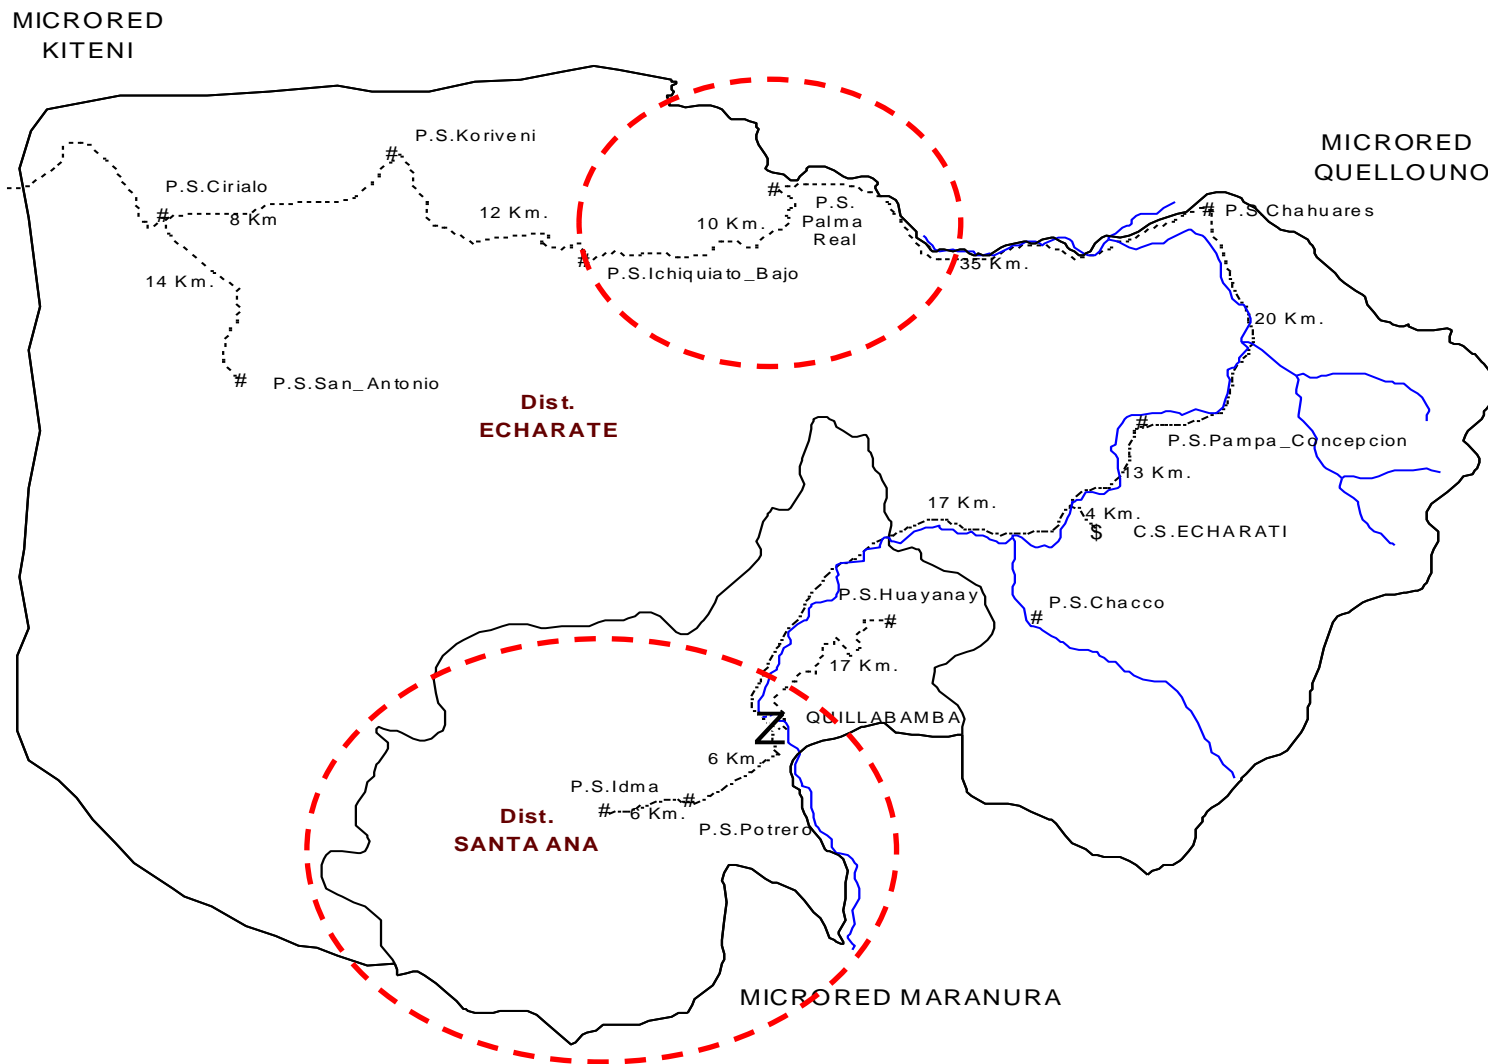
MICRORED KITENI

P.S.Koriveni

MICRORED QUELLOUNO

P.S.Cirialo

8 Km

12 Km.

10 Km.

P.S. Palma Real

P.S.Chahuares

14 Km.

P.S.Ichiquiato_Bajo

35 Km.

20 Km.

P.S.San_Antonio

Dist. ECHARATE

P.S.Pampa_Concepcion

13 Km.

17 Km.

4 Km.

C.S.ECHARATI

P.S.Huayanay

P.S.Chacco

17 Km.

QUILLABAMBA

6 Km.

P.S.Idma

6 Km.

Dist. SANTA ANA

P.S.Potrero

MICRORED MARANURA